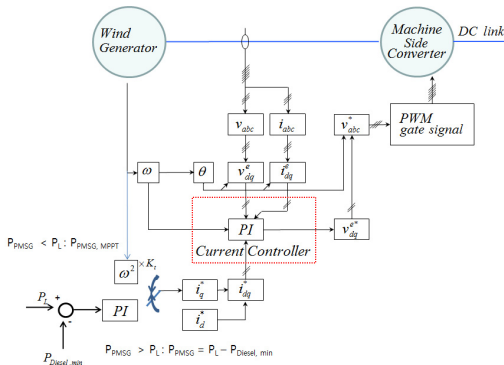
Wind Generator

Machine Side Converter

DC link

$v_{abc}$

$i_{abc}$

$v^{*}_{abc}$

PWM gate signal

$\omega$

$\theta$

$v^{e}_{dq}$

$i^{e}_{dq}$

PI

Current Controller

$v^{e*}_{dq}$

$P_{PMSG} < P_L$: $P_{PMSG,\ MPPT}$

$\omega^2 \times K_t$

$P_t$

+

-

PI

$i^{*}_{q}$

$i^{*}_{dq}$

$i^{*}_{d}$

$P_{Diesel,min}$

$P_{PMSG} > P_L$: $P_{PMSG} = P_L - P_{Diesel,\ min}$